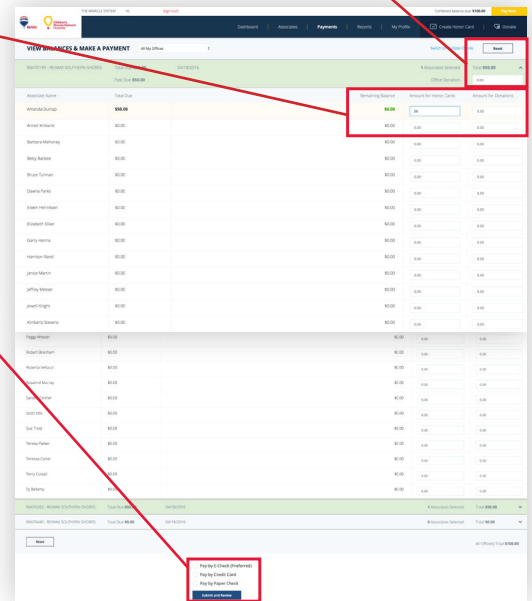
THE MIRACLE SYSTEM

Combined balance due: $100.00

Pay Now

RE/MAX

Children's Miracle Network Hospitals

Dashboard | Associates | Payments | Reports | My Profile | Create Honor Card | Donate

VIEW BALANCES & MAKE A PAYMENT

All My Offices

Reset

R0470191 - RE/MAX SOUTHERN SHORES

04/18/2016

1 Associates Selected

Total $50.00

Past Due $50.00

Office Donation

0.00

| Associate Name | Total Due | Remaining Balance | Amount for Honor Cards | Amount for Donations |
|---|---|---|---|---|
| Amanda Dunlap | $50.00 | $0.00 | 50 | 0.00 |
| Anneli Williams | $0.00 | $0.00 | 0.00 | 0.00 |
| Barbara Mahoney | $0.00 | $0.00 | 0.00 | 0.00 |
| Betty Barbee | $0.00 | $0.00 | 0.00 | 0.00 |
| Bruce Tulman | $0.00 | $0.00 | 0.00 | 0.00 |
| Dawna Parks | $0.00 | $0.00 | 0.00 | 0.00 |
| Eileen Hemmleen | $0.00 | $0.00 | 0.00 | 0.00 |
| Elizabeth Silver | $0.00 | $0.00 | 0.00 | 0.00 |
| Garry Hanna | $0.00 | $0.00 | 0.00 | 0.00 |
| Harrison Ward | $0.00 | $0.00 | 0.00 | 0.00 |
| Janice Martin | $0.00 | $0.00 | 0.00 | 0.00 |
| Jeffrey Messer | $0.00 | $0.00 | 0.00 | 0.00 |
| Jewell Knight | $0.00 | $0.00 | 0.00 | 0.00 |
| Kimberly Stevens | $0.00 | $0.00 | 0.00 | 0.00 |
| Peggy Wilson | $0.00 | $0.00 | 0.00 | 0.00 |
| Robert Branham | $0.00 | $0.00 | 0.00 | 0.00 |
| Roberta Vellucci | $0.00 | $0.00 | 0.00 | 0.00 |
| Rosalind Murray | $0.00 | $0.00 | 0.00 | 0.00 |
| Sandra Turner | $0.00 | $0.00 | 0.00 | 0.00 |
| Scott Ellis | $0.00 | $0.00 | 0.00 | 0.00 |
| Sue Trost | $0.00 | $0.00 | 0.00 | 0.00 |
| Teresa Parker | $0.00 | $0.00 | 0.00 | 0.00 |
| Theresa Cobet | $0.00 | $0.00 | 0.00 | 0.00 |
| Terry Cussell | $0.00 | $0.00 | 0.00 | 0.00 |
| Ty Bellamy | $0.00 | $0.00 | 0.00 | 0.00 |

R0470495 - RE/MAX SOUTHERN SHORES Total Due $50.00 04/18/2016 1 Associates Selected Total $50.00

R0470485 - RE/MAX SOUTHERN SHORES Total Due $0.00 04/18/2016 0 Associates Selected Total $0.00

Reset

All Offices Total $100.00

Pay by E-Check (Preferred)

Pay by Credit Card

Pay by Paper Check

Submit and Review